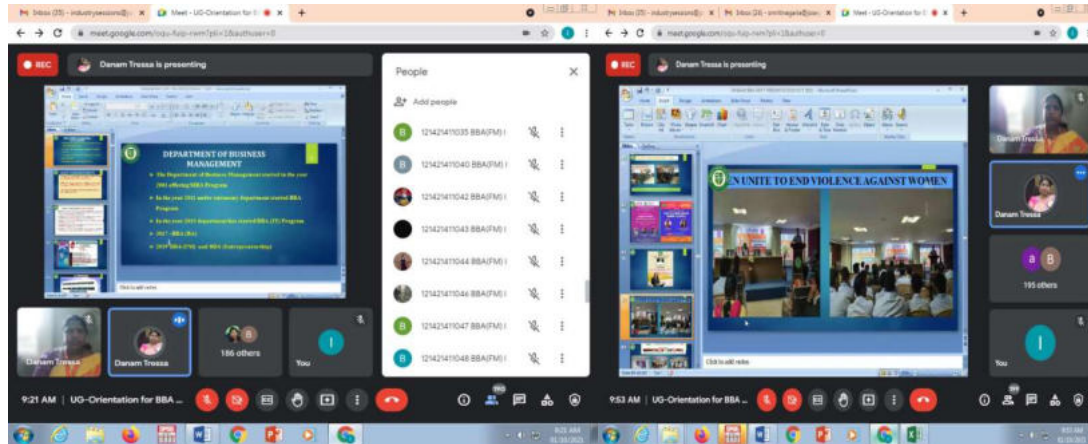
Inbox (35) - industrysessions@ | Meet - UG-Orientation for B | +

meet.google.com/squ-fuqs-rwm?pli=1&authuser=0

REC

Danam Tressa is presenting

DEPARTMENT OF BUSINESS MANAGEMENT

The Department of Business Management started in the year 2001 offering BBA Program.

In the year 2011 under autonomy Department started BBA Program.

In the year 2015 department has started BBA (IT) Program

2017 - BBA (BA)

2019 BBA (FM) and BBA (Entrepreneurship)

Click to add notes

People

Add people

121421411035 BBA(FM) I

121421411040 BBA(FM) I

121421411042 BBA(FM) I

121421411043 BBA(FM) I

121421411044 BBA(FM) I

121421411046 BBA(FM) I

121421411047 BBA(FM) I

121421411048 BBA(FM) I

Danam Tressa

Danam Tressa

186 others

You

9:21 AM | UG-Orientation for BBA ...

Inbox (35) - industrysessions@ | Inbox (24) - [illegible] | Meet - UG-Orientation for B | +

meet.google.com/squ-fuqs-rwm?pli=1&authuser=0

REC

Danam Tressa is presenting

MEN UNITE TO END VIOLENCE AGAINST WOMEN

Click to add notes

Danam Tressa

Danam Tressa

195 others

You

9:53 AM | UG-Orientation for BBA ...